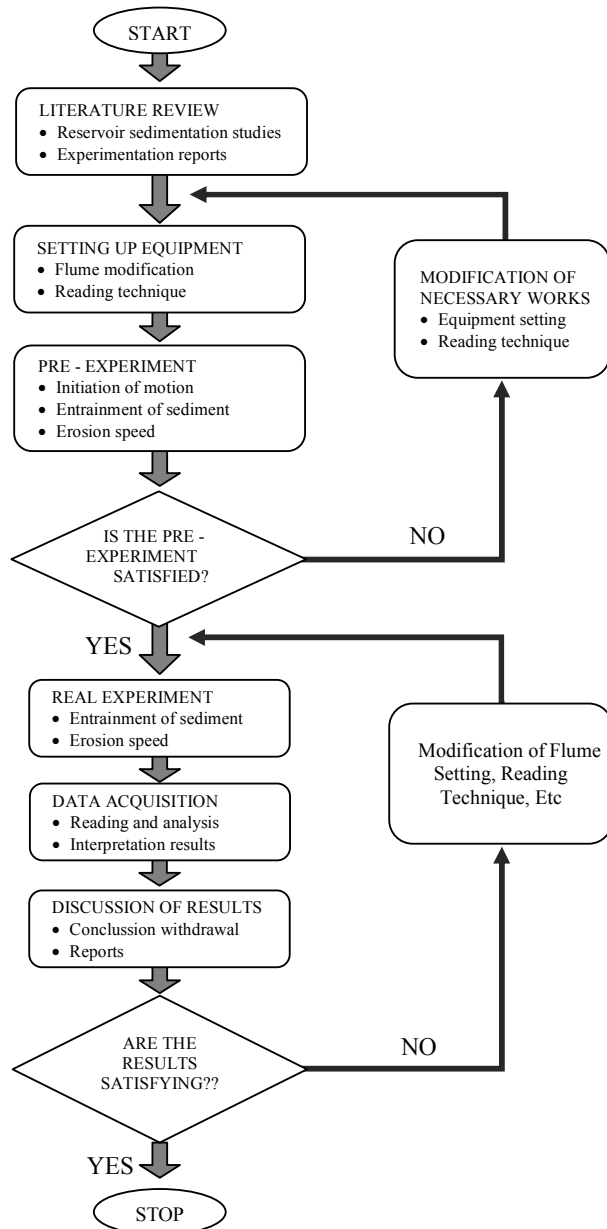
START

LITERATURE REVIEW
• Reservoir sedimentation studies
• Experimentation reports

SETTING UP EQUIPMENT
• Flume modification
• Reading technique

MODIFICATION OF NECESSARY WORKS
• Equipment setting
• Reading technique

PRE - EXPERIMENT
• Initiation of motion
• Entrainment of sediment
• Erosion speed

IS THE PRE - EXPERIMENT SATISFIED?

NO

YES

REAL EXPERIMENT
• Entrainment of sediment
• Erosion speed

Modification of Flume Setting, Reading Technique, Etc

DATA ACQUISITION
• Reading and analysis
• Interpretation results

DISCUSSION OF RESULTS
• Conclusion withdrawal
• Reports

ARE THE RESULTS SATISFYING??

NO

YES

STOP